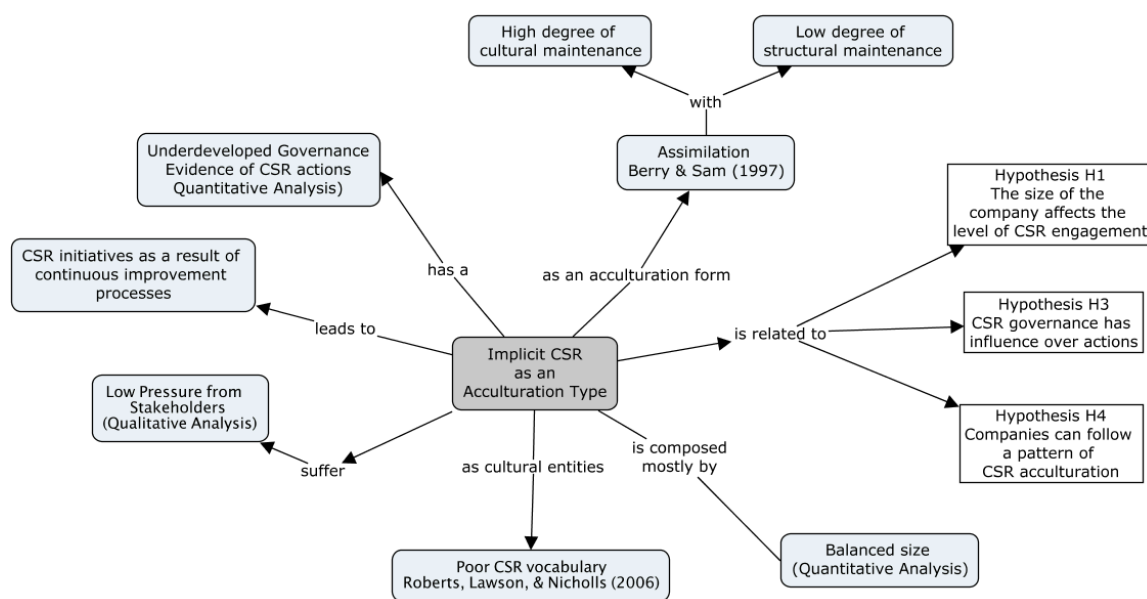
High degree of cultural maintenance

Low degree of structural maintenance

with

Underdeveloped Governance Evidence of CSR actions Quantitative Analysis)

Assimilation Berry & Sam (1997)

Hypothesis H1 The size of the company affects the level of CSR engagement

CSR initiatives as a result of continuous improvement processes

has a

as an acculturation form

Hypothesis H3 CSR governance has influence over actions

leads to

is related to

Implicit CSR as an Acculturation Type

Low Pressure from Stakeholders (Qualitative Analysis)

Hypothesis H4 Companies can follow a pattern of CSR acculturation

is composed mostly by

suffer

as cultural entities

Balanced size (Quantitative Analysis)

Poor CSR vocabulary Roberts, Lawson, & Nicholls (2006)